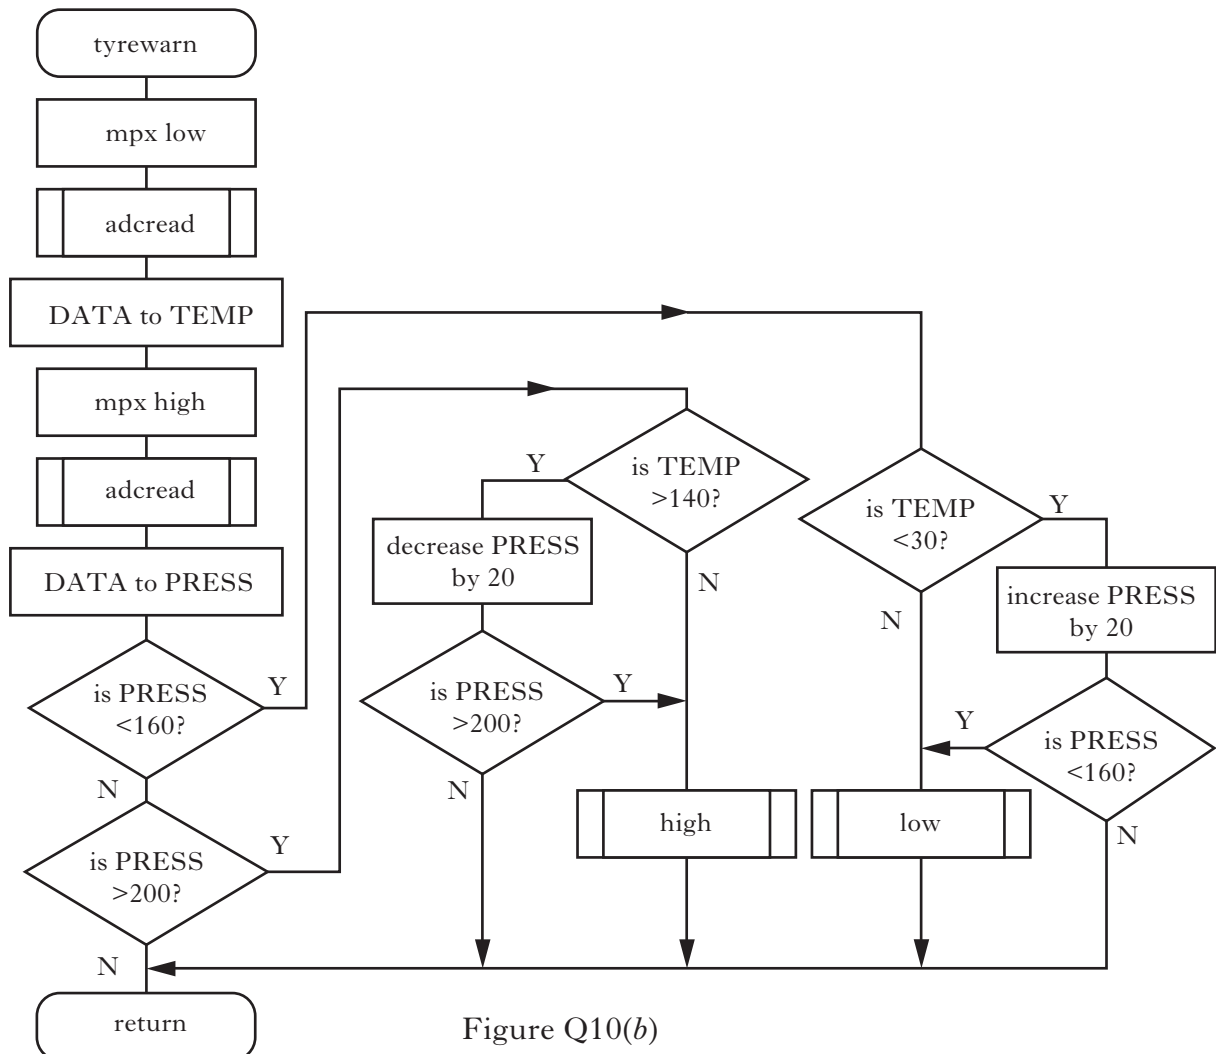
tyrewarn

mpx low

adcread

DATA to TEMP

mpx high

adcread

DATA to PRESS

is PRESS <160?

Y

N

is PRESS >200?

Y

N

return

Y

is TEMP >140?

decrease PRESS by 20

N

is PRESS >200?

Y

N

high

is TEMP <30?

Y

N

increase PRESS by 20

Y

is PRESS <160?

N

low

Figure Q10($b$)